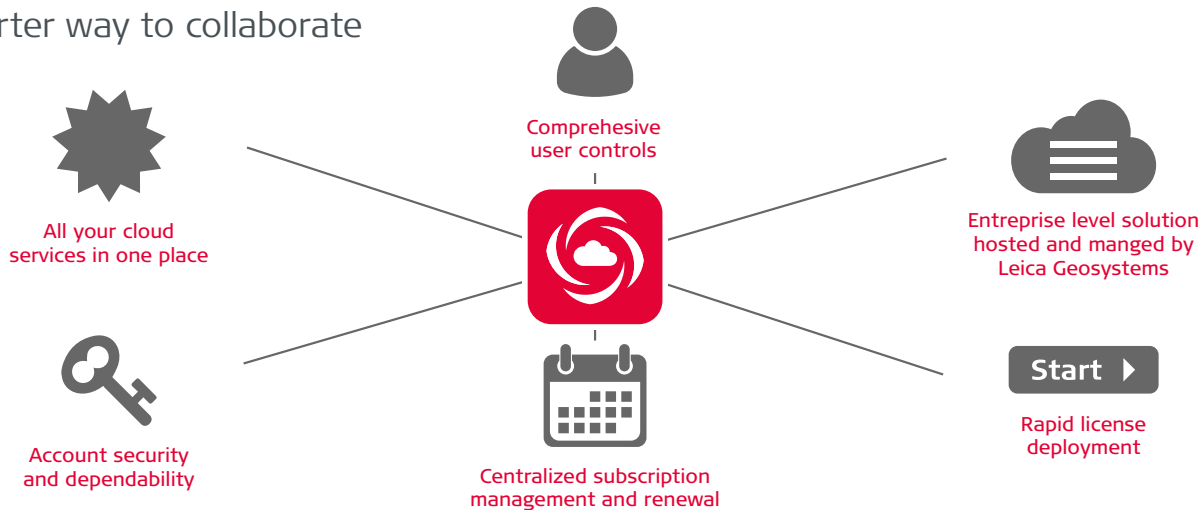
rter way to collaborate

Comprehesive user controls

All your cloud services in one place

Entreprise level solution hosted and manged by Leica Geosystems

Start

Account security and dependability

Rapid license deployment

Centralized subscription management and renewal